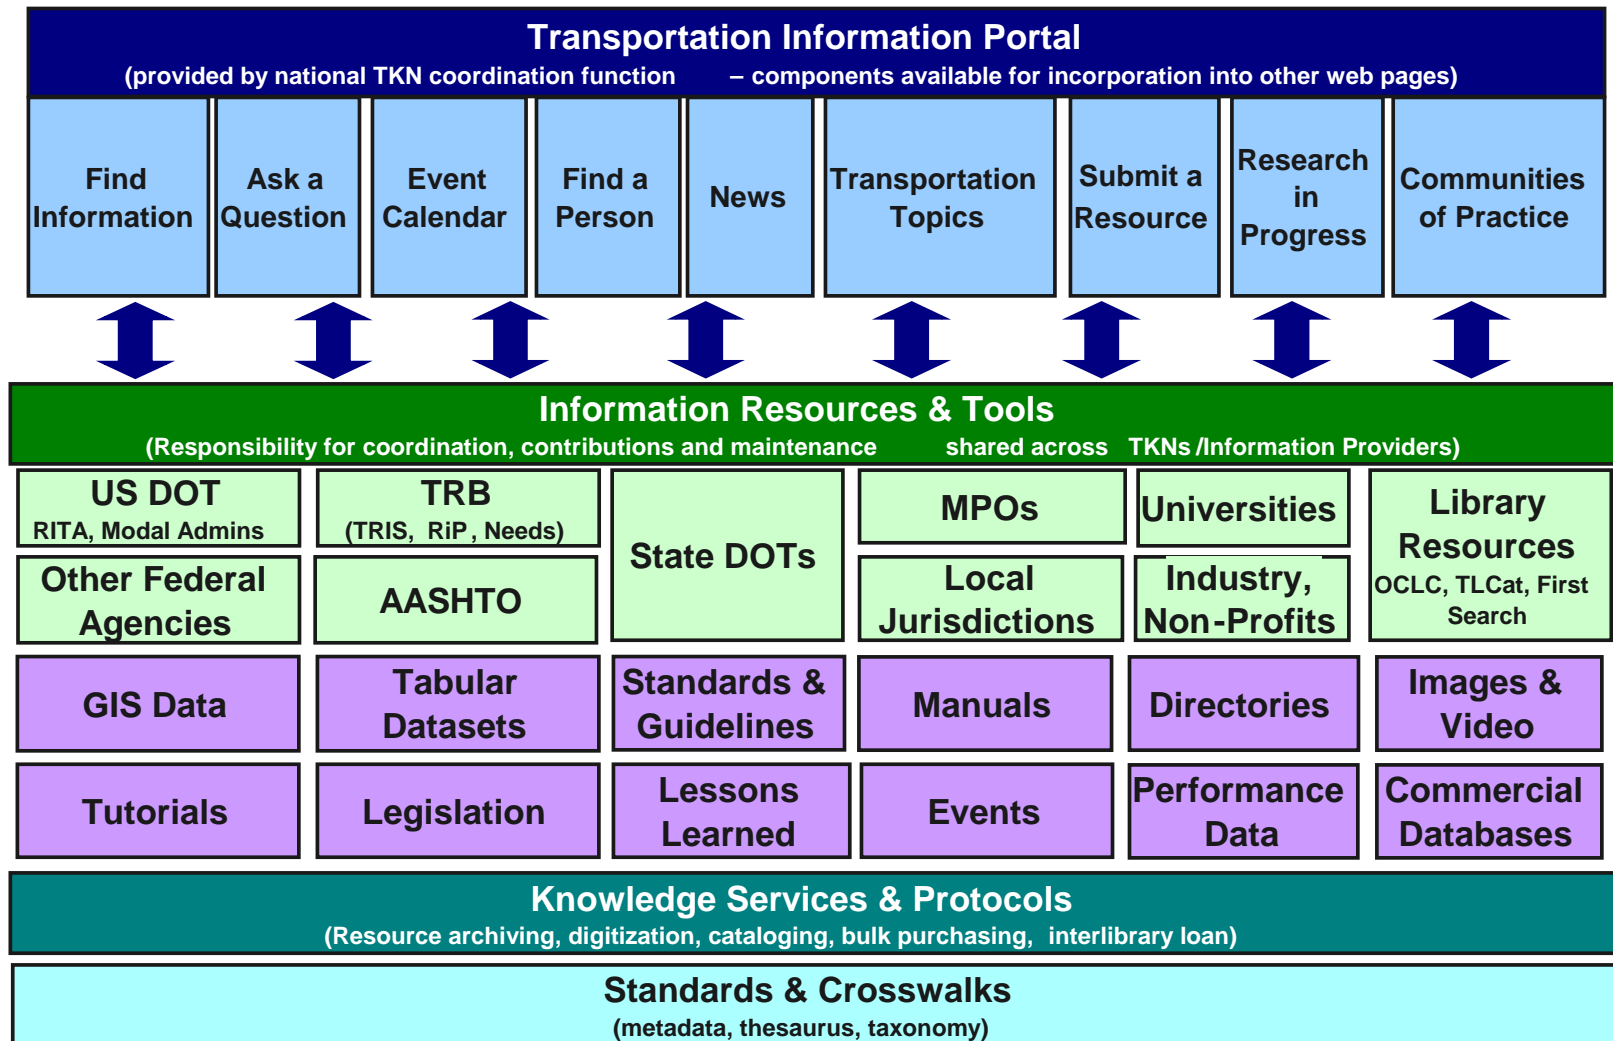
Transportation Information Portal
(provided by national TKN coordination function – components available for incorporation into other web pages)

Find Information

Ask a Question

Event Calendar

Find a Person

News

Transportation Topics

Submit a Resource

Research in Progress

Communities of Practice

Information Resources & Tools
(Responsibility for coordination, contributions and maintenance shared across TKNs /Information Providers)

US DOT
RITA, Modal Admins

TRB
(TRIS, RiP, Needs)

State DOTs

MPOs

Universities

Library Resources
OCLC, TLCat, First Search

Other Federal Agencies

AASHTO

Local Jurisdictions

Industry, Non-Profits

GIS Data

Tabular Datasets

Standards & Guidelines

Manuals

Directories

Images & Video

Tutorials

Legislation

Lessons Learned

Events

Performance Data

Commercial Databases

Knowledge Services & Protocols
(Resource archiving, digitization, cataloging, bulk purchasing, interlibrary loan)

Standards & Crosswalks
(metadata, thesaurus, taxonomy)